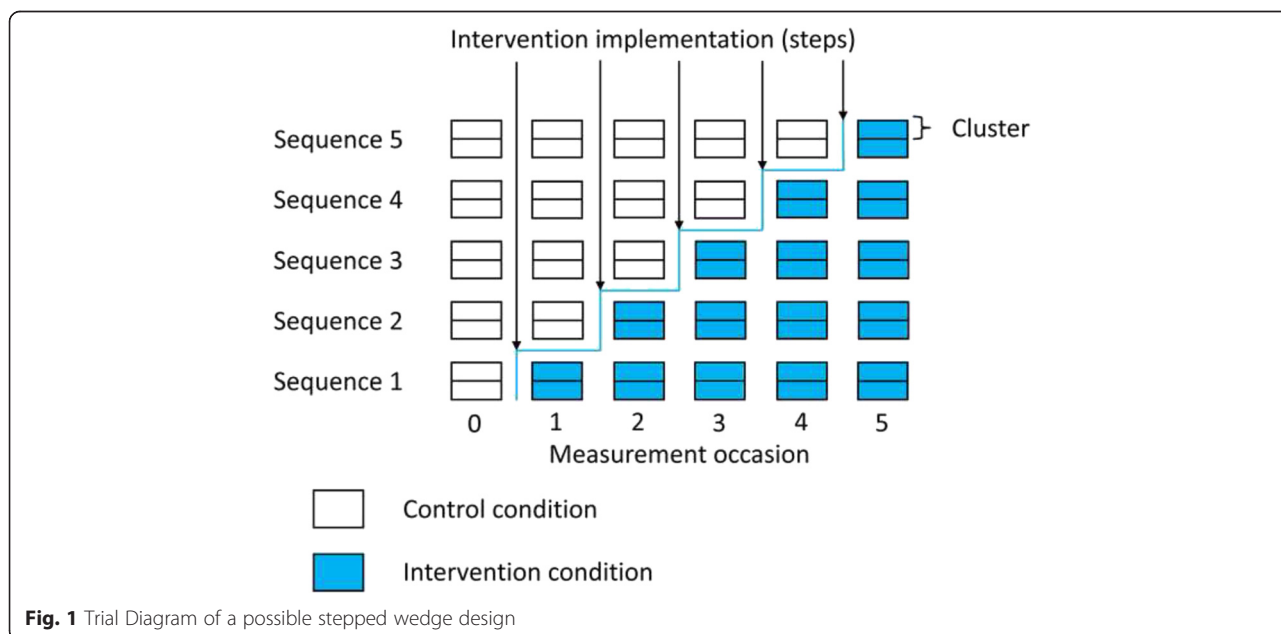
Intervention implementation (steps)

Sequence 5

Cluster

Sequence 4

Sequence 3

Sequence 2

Sequence 1

0 1 2 3 4 5

Measurement occasion

Control condition

Intervention condition

**Fig. 1** Trial Diagram of a possible stepped wedge design